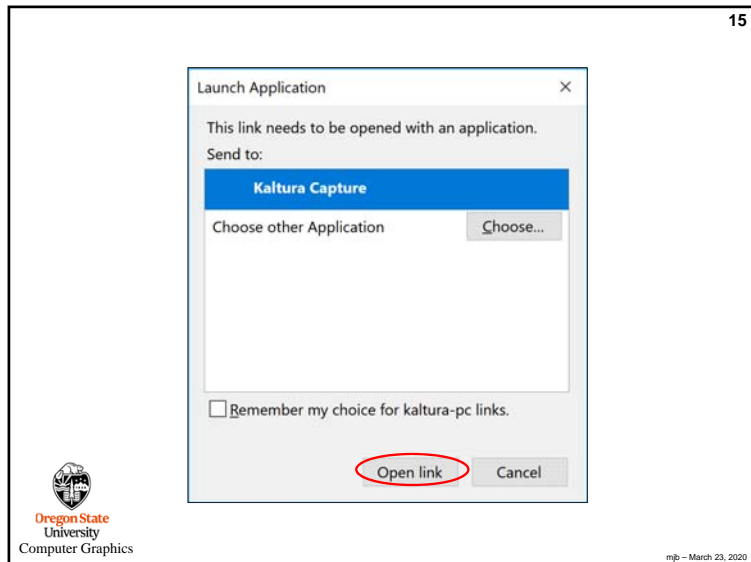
15

Launch Application

×

This link needs to be opened with an application.

Send to:

Kaltura Capture

Choose other Application

Choose...

Remember my choice for kaltura-pc links.

Open link

Cancel

Oregon State University
Computer Graphics

mjb – March 23, 2020